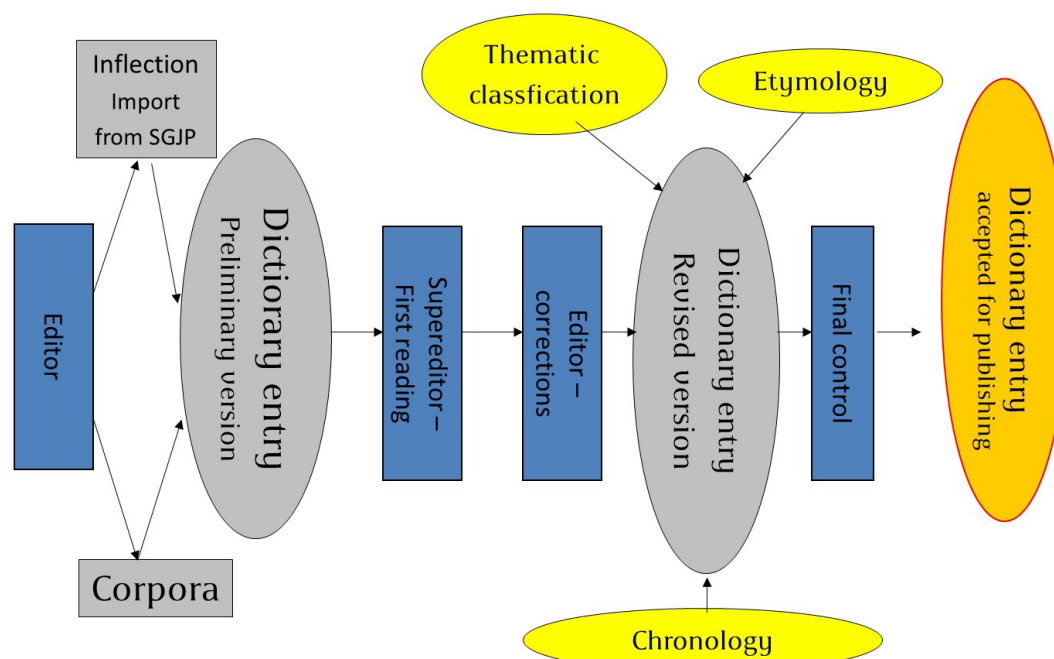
Editor

Inflection Import from SGJP

Corpora

Dictionary entry Preliminary version

Supereditor – First reading

Editor – corrections

Thematic classfication

Etymology

Dictionary entry Revised version

Chronology

Final control

Dictionary entry accepted for publishing